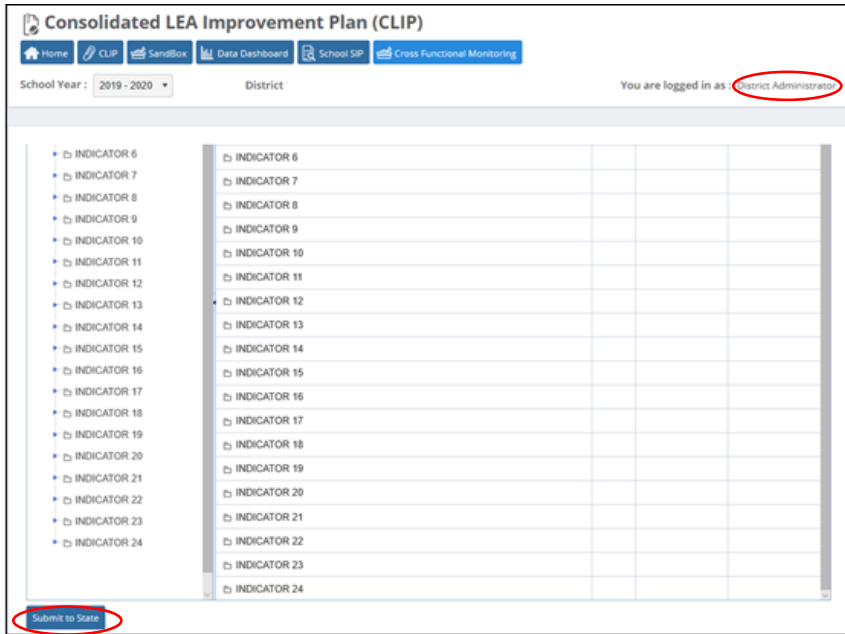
Consolidated LEA Improvement Plan (CLIP)

Home CLIP SandBox Data Dashboard School SIP Cross Functional Monitoring

School Year : 2019 - 2020 District You are logged in as : District Administrator

INDICATOR 6
INDICATOR 7
INDICATOR 8
INDICATOR 9
INDICATOR 10
INDICATOR 11
INDICATOR 12
INDICATOR 13
INDICATOR 14
INDICATOR 15
INDICATOR 16
INDICATOR 17
INDICATOR 18
INDICATOR 19
INDICATOR 20
INDICATOR 21
INDICATOR 22
INDICATOR 23
INDICATOR 24

| | | | |
|---|---|---|---|
| INDICATOR 6 | | | |
| INDICATOR 7 | | | |
| INDICATOR 8 | | | |
| INDICATOR 9 | | | |
| INDICATOR 10 | | | |
| INDICATOR 11 | | | |
| INDICATOR 12 | | | |
| INDICATOR 13 | | | |
| INDICATOR 14 | | | |
| INDICATOR 15 | | | |
| INDICATOR 16 | | | |
| INDICATOR 17 | | | |
| INDICATOR 18 | | | |
| INDICATOR 19 | | | |
| INDICATOR 20 | | | |
| INDICATOR 21 | | | |
| INDICATOR 22 | | | |
| INDICATOR 23 | | | |
| INDICATOR 24 | | | |

Submit to State